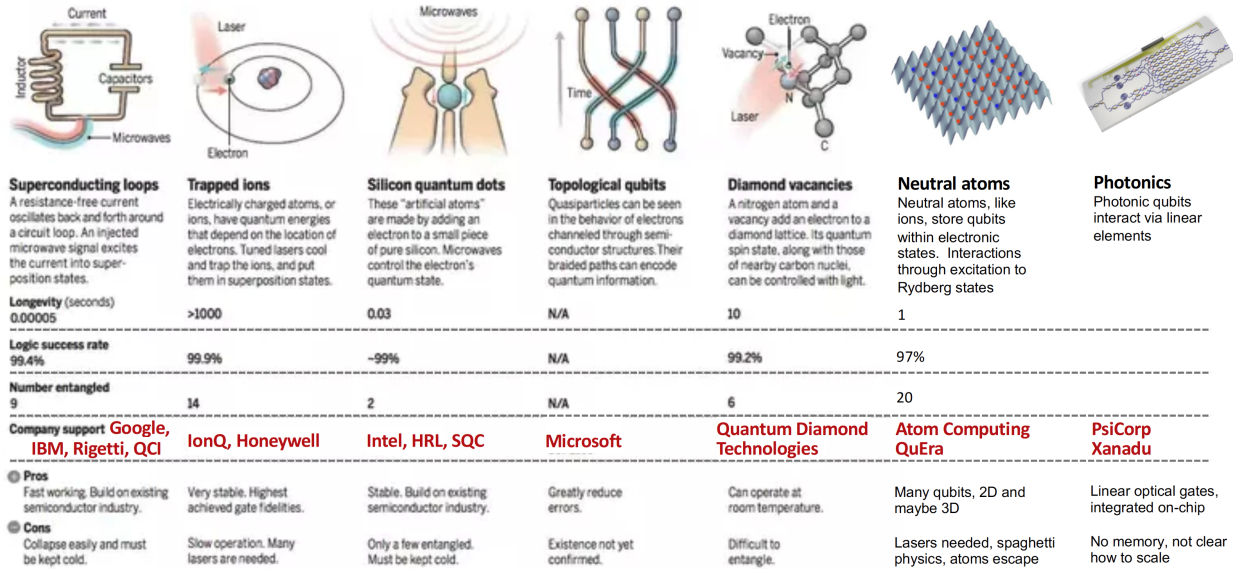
Current

Inductor

Capacitors

Microwaves

Laser

Electron

Microwaves

Time

Electron

Vacancy

N

Laser

C

| Superconducting loops | Trapped ions | Silicon quantum dots | Topological qubits | Diamond vacancies | Neutral atoms | Photonics |
|---|---|---|---|---|---|---|
| A resistance-free current oscillates back and forth around a circuit loop. An injected microwave signal excites the current into superposition states. | Electrically charged atoms, or ions, have quantum energies that depend on the location of electrons. Tuned lasers cool and trap the ions, and put them in superposition states. | These "artificial atoms" are made by adding an electron to a small piece of pure silicon. Microwaves control the electron's quantum state. | Quasiparticles can be seen in the behavior of electrons channeled through semiconductor structures. Their braided paths can encode quantum information. | A nitrogen atom and a vacancy add an electron to a diamond lattice. Its quantum spin state, along with those of nearby carbon nuclei, can be controlled with light. | Neutral atoms, like ions, store qubits within electronic states. Interactions through excitation to Rydberg states | Photonic qubits interact via linear elements |
| Longevity (seconds) 0.00005 | >1000 | 0.03 | N/A | 10 | 1 | |
| Logic success rate 99.4% | 99.9% | ~99% | N/A | 99.2% | 97% | |
| Number entangled 9 | 14 | 2 | N/A | 6 | 20 | |
| Company support Google, IBM, Rigetti, QCI | IonQ, Honeywell | Intel, HRL, SQC | Microsoft | Quantum Diamond Technologies | Atom Computing QuEra | PsiCorp Xanadu |
| Pros Fast working. Build on existing semiconductor industry. | Very stable. Highest achieved gate fidelities. | Stable. Build on existing semiconductor industry. | Greatly reduce errors. | Can operate at room temperature. | Many qubits, 2D and maybe 3D | Linear optical gates, integrated on-chip |
| Cons Collapse easily and must be kept cold. | Slow operation. Many lasers are needed. | Only a few entangled. Must be kept cold. | Existence not yet confirmed. | Difficult to entangle. | Lasers needed, spaghetti physics, atoms escape | No memory, not clear how to scale |